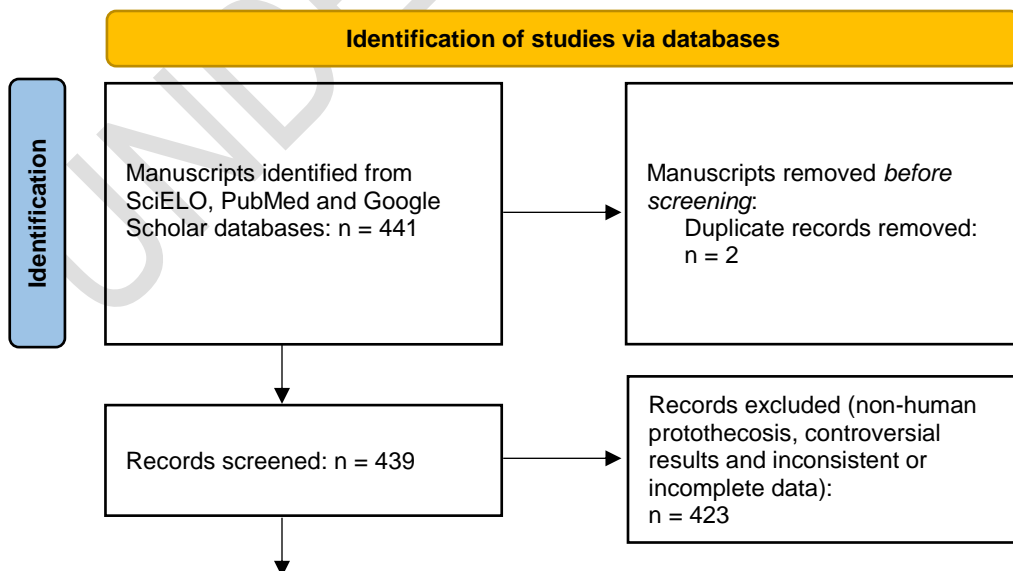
Identification of studies via databases

Identification

Manuscripts identified from SciELO, PubMed and Google Scholar databases: n = 441

Manuscripts removed *before screening*:
Duplicate records removed: n = 2

Records screened: n = 439

Records excluded (non-human protothecosis, controversial results and inconsistent or incomplete data):
n = 423